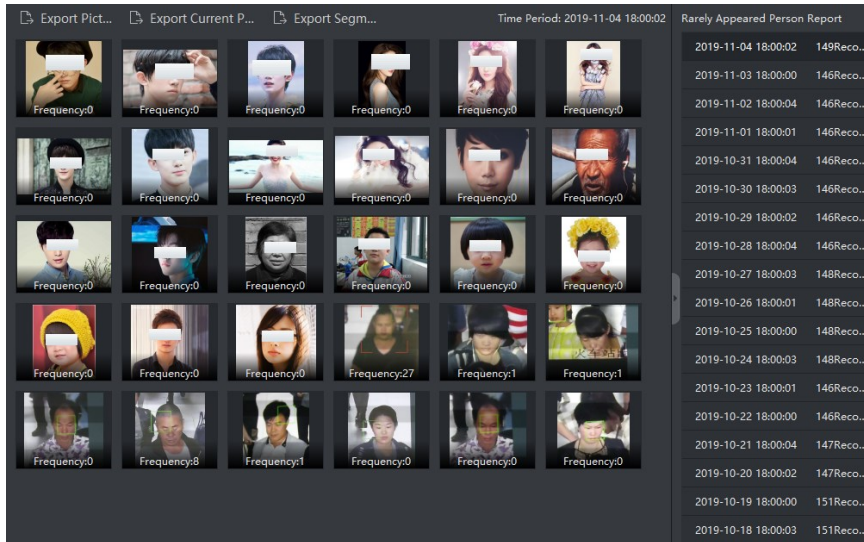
Export Pict... Export Current P... Export Segm... Time Period: 2019-11-04 18:00:02

Frequency:0 Frequency:0 Frequency:0 Frequency:0 Frequency:0 Frequency:0

Frequency:0 Frequency:0 Frequency:0 Frequency:0 Frequency:0 Frequency:0

Frequency:0 Frequency:0 Frequency:0 Frequency:0 Frequency:0 Frequency:0

Frequency:0 Frequency:0 Frequency:0 Frequency:27 Frequency:1 Frequency:1

Frequency:0 Frequency:8 Frequency:1 Frequency:0 Frequency:0 Frequency:0

Rarely Appeared Person Report

| | |
|---|---|
| 2019-11-04 18:00:02 | 149Reco... |
| 2019-11-03 18:00:00 | 146Reco... |
| 2019-11-02 18:00:04 | 146Reco... |
| 2019-11-01 18:00:01 | 146Reco... |
| 2019-10-31 18:00:04 | 146Reco... |
| 2019-10-30 18:00:03 | 146Reco... |
| 2019-10-29 18:00:02 | 146Reco... |
| 2019-10-28 18:00:04 | 148Reco... |
| 2019-10-27 18:00:03 | 148Reco... |
| 2019-10-26 18:00:01 | 148Reco... |
| 2019-10-25 18:00:00 | 148Reco... |
| 2019-10-24 18:00:03 | 148Reco... |
| 2019-10-23 18:00:01 | 146Reco... |
| 2019-10-22 18:00:00 | 146Reco... |
| 2019-10-21 18:00:04 | 147Reco... |
| 2019-10-20 18:00:02 | 147Reco... |
| 2019-10-19 18:00:00 | 151Reco... |
| 2019-10-18 18:00:03 | 151Reco... |